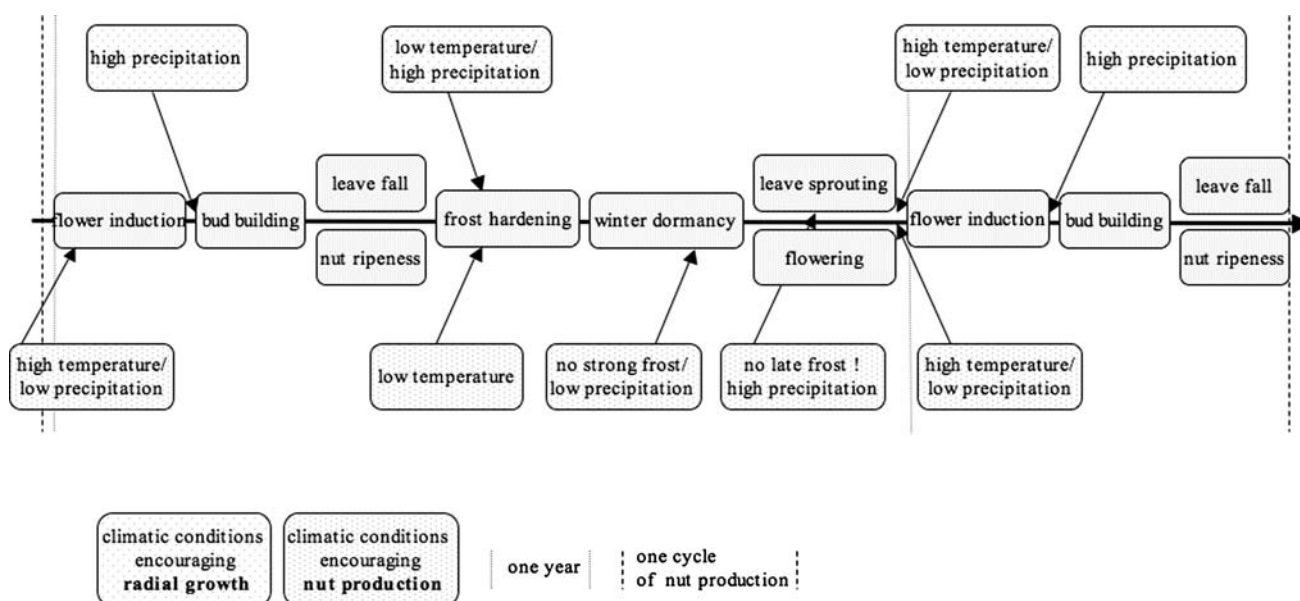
high precipitation

low temperature/ high precipitation

high temperature/ low precipitation

high precipitation

leave fall

leave sprouting

leave fall

flower induction

bud building

frost hardening

winter dormancy

flower induction

bud building

nut ripeness

flowering

nut ripeness

high temperature/ low precipitation

low temperature

no strong frost/ low precipitation

no late frost ! high precipitation

high temperature/ low precipitation

climatic conditions encouraging **radial growth**

climatic conditions encouraging **nut production**

one year

one cycle of nut production